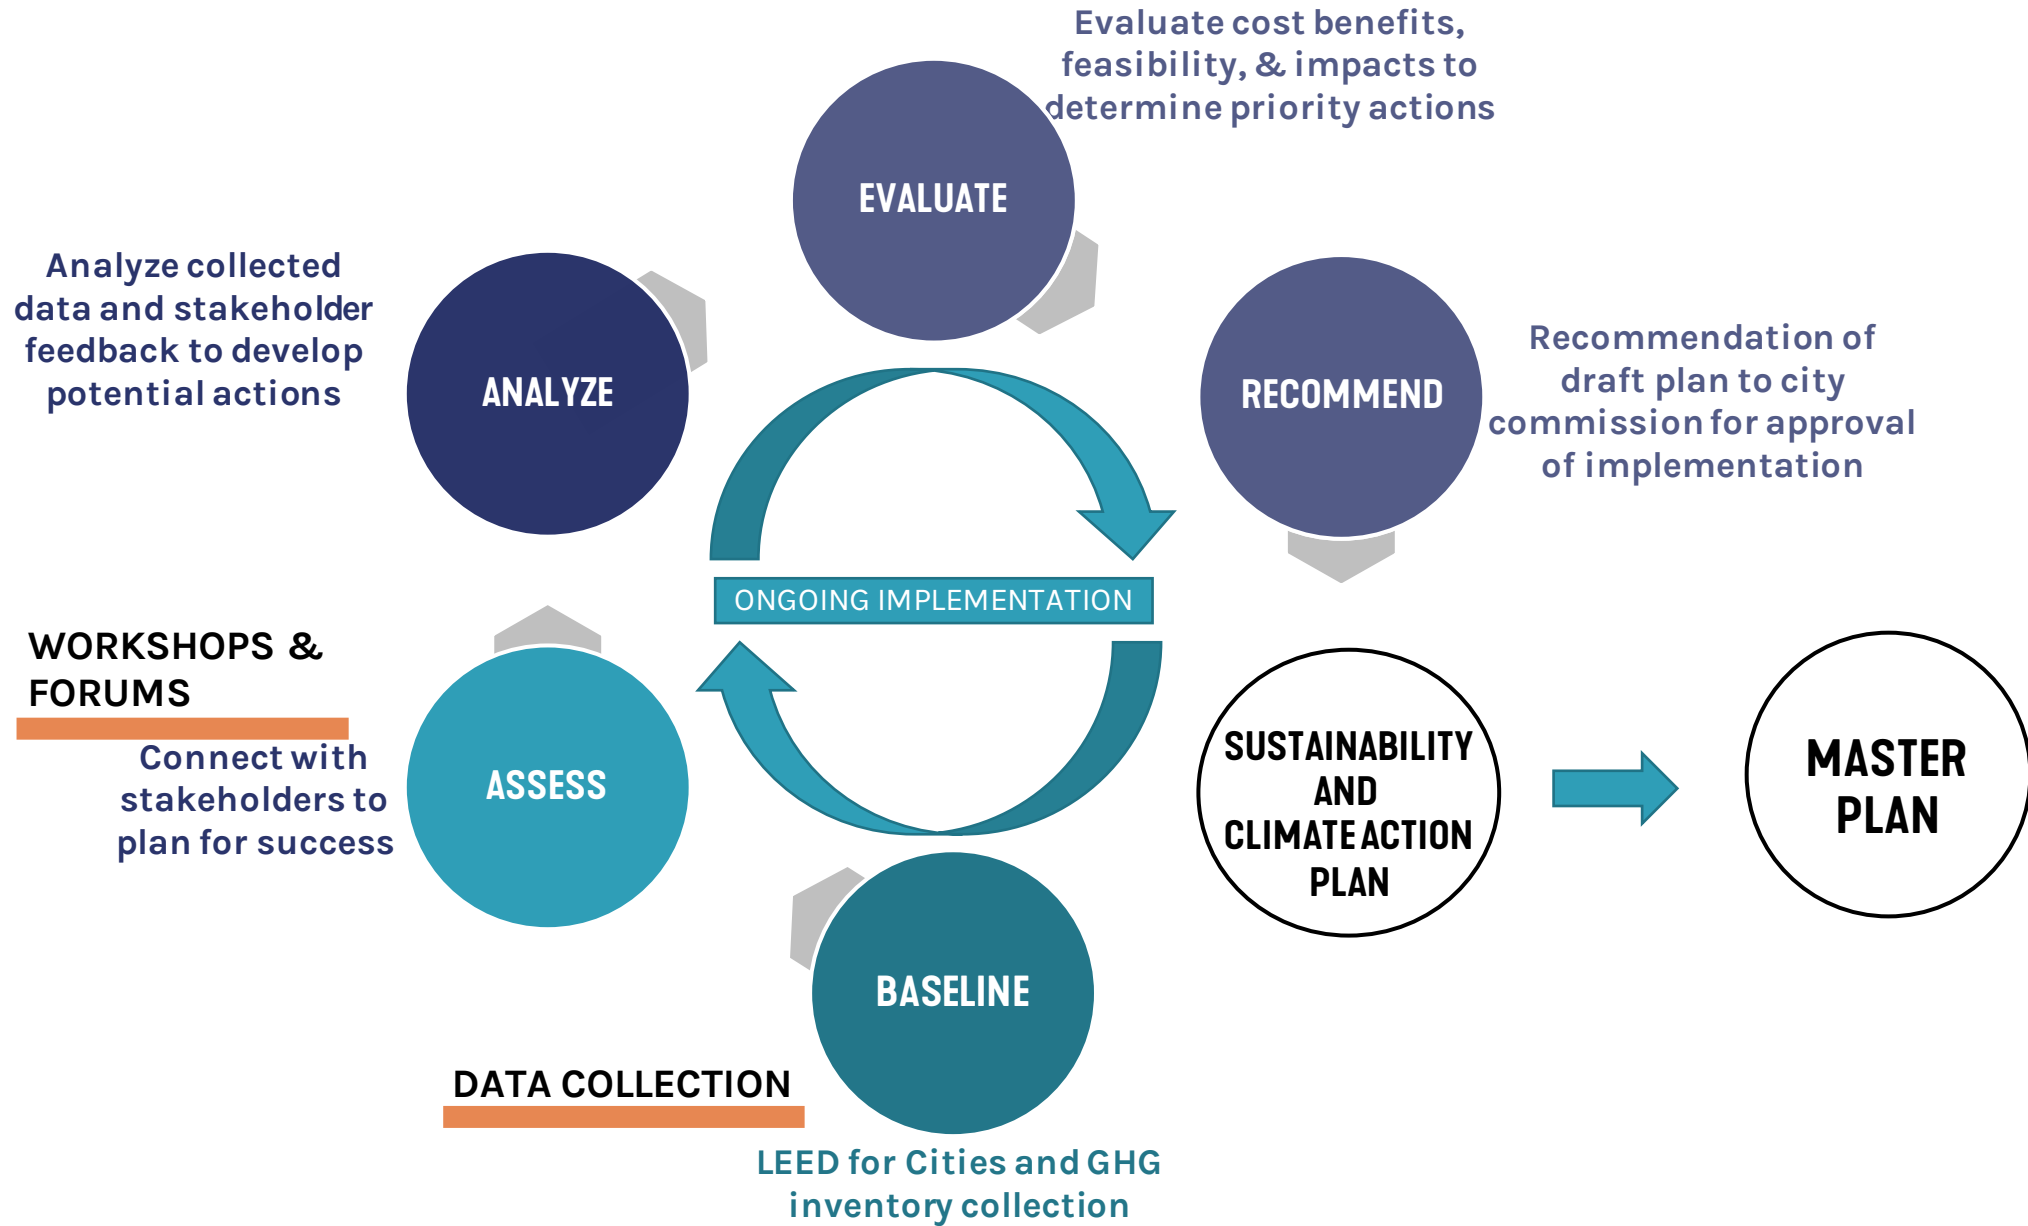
Evaluate cost benefits, feasibility, & impacts to determine priority actions

EVALUATE

Analyze collected data and stakeholder feedback to develop potential actions

ANALYZE

RECOMMEND

Recommendation of draft plan to city commission for approval of implementation

ONGOING IMPLEMENTATION

WORKSHOPS & FORUMS

Connect with stakeholders to plan for success

ASSESS

SUSTAINABILITY AND CLIMATE ACTION PLAN

MASTER PLAN

BASELINE

DATA COLLECTION

LEED for Cities and GHG inventory collection